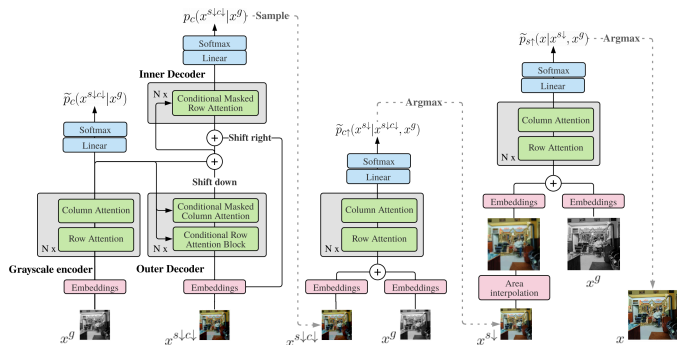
$p_c(x^{s\downarrow c\downarrow}|x^g)$ Sample

Softmax
Linear

Inner Decoder

N x
Conditional Masked Row Attention

Shift right

$\widetilde{p}_c(x^{s\downarrow c\downarrow}|x^g)$

Softmax
Linear

Shift down

Column Attention
Row Attention
N x

Conditional Masked Column Attention
Conditional Row Attention Block
N x

Grayscale encoder
Outer Decoder

Embeddings
Embeddings

$x^g$
$x^{s\downarrow c\downarrow}$

Argmax

$\widetilde{p}_{c\uparrow}(x^{s\downarrow}|x^{s\downarrow c\downarrow}, x^g)$

Softmax
Linear

Column Attention
Row Attention
N x

Embeddings
Embeddings

$x^{s\downarrow c\downarrow}$

$\widetilde{p}_{s\uparrow}(x|x^{s\downarrow}, x^g)$ Argmax

Softmax
Linear

Column Attention
Row Attention
N x

Embeddings
Embeddings

Area interpolation

$x^g$
$x^{s\downarrow}$
$x$